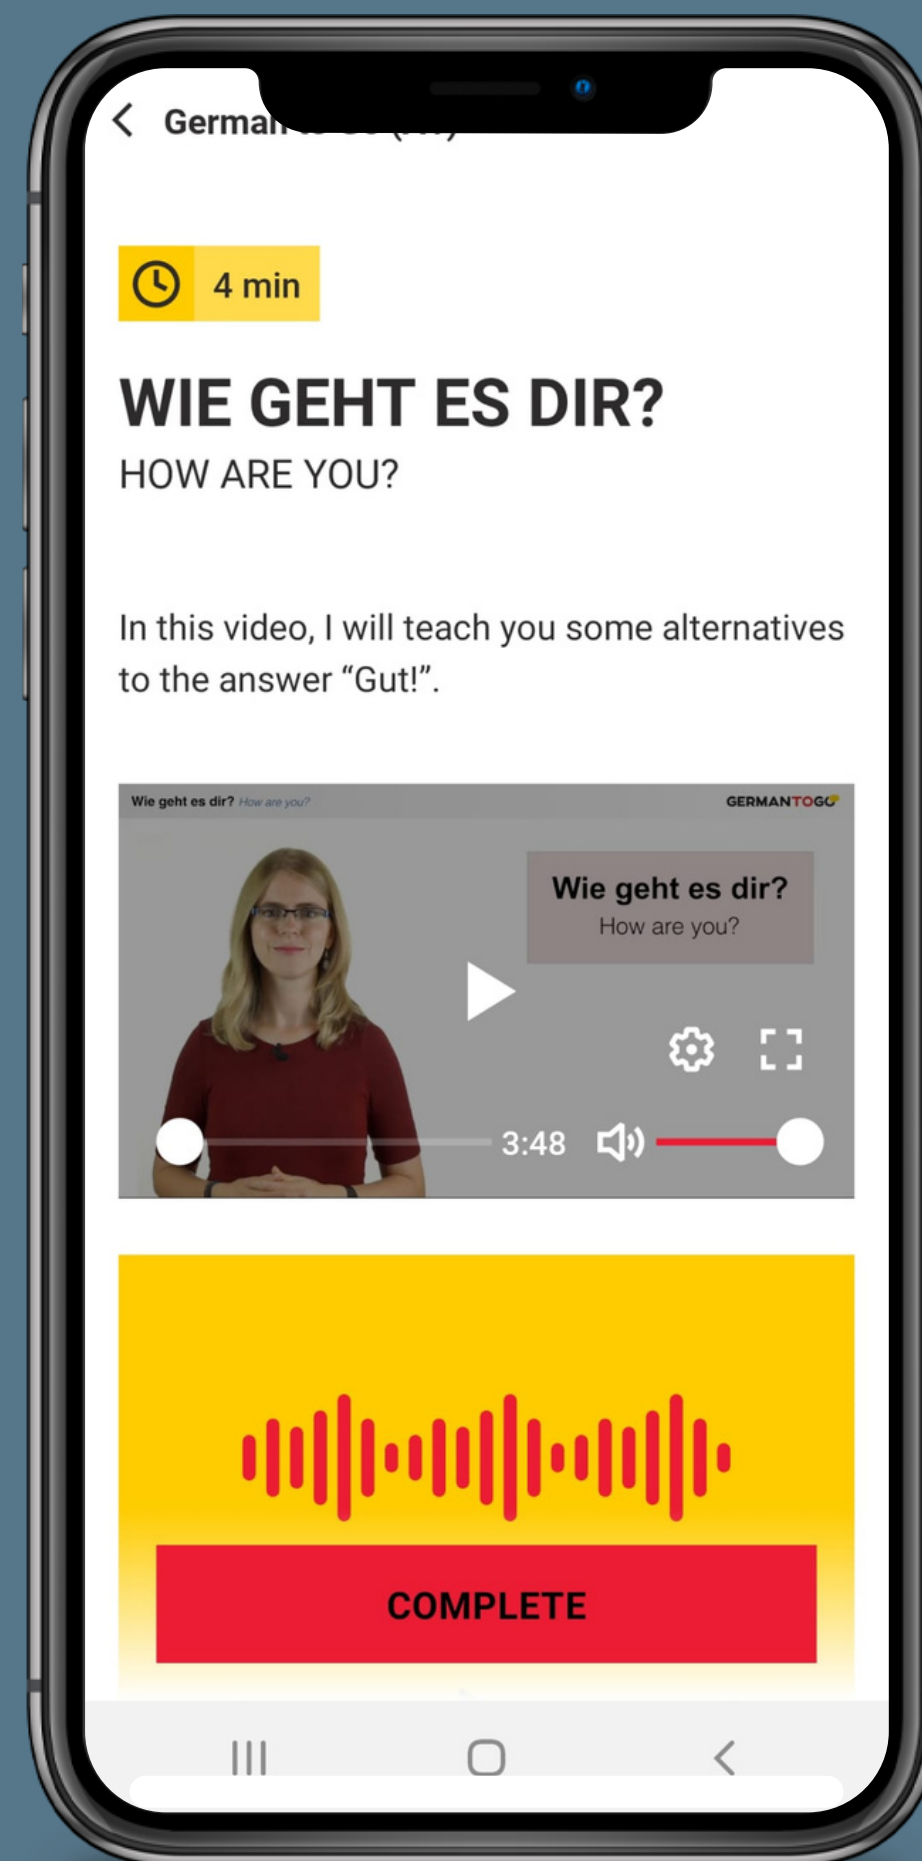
Germa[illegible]

4 min

WIE GEHT ES DIR?

HOW ARE YOU?

In this video, I will teach you some alternatives to the answer “Gut!”.

Wie geht es dir? How are you?

GERMANTOGO

Wie geht es dir?
How are you?

3:48

COMPLETE